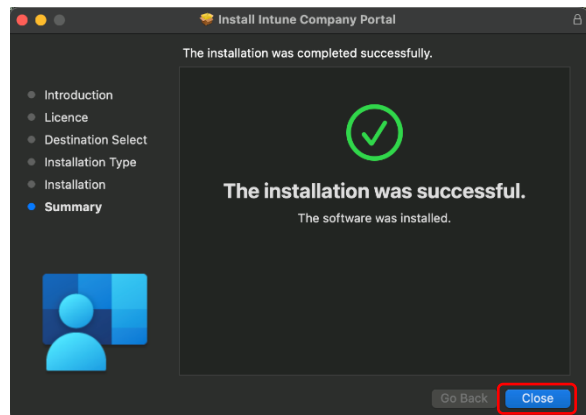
Install Intune Company Portal

The installation was completed successfully.

Introduction
Licence
Destination Select
Installation Type
Installation
Summary

The installation was successful.

The software was installed.

Go Back
Close